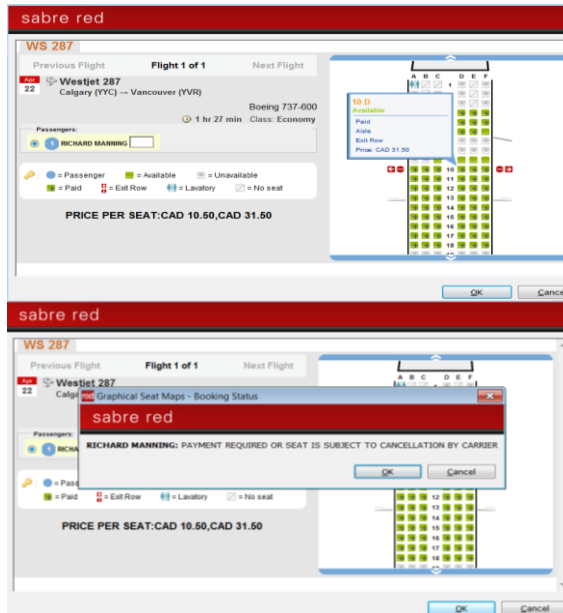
sabre red

WS 287

Previous Flight Flight 1 of 1 Next Flight

Apr 22 Westjet 287
Calgary (YYC) → Vancouver (YVR)

Boeing 737-600
1 hr 27 min Class: Economy

Passengers:
1 RICHARD MANNING

= Passenger = Available = Unavailable
= Paid = Exit Row = Lavatory = No seat

PRICE PER SEAT:CAD 10.50,CAD 31.50

A B C D E F
1
10 D
Available
Paid
Aisle
Exit Row
Price: CAD 31.50
10
11
12
13
14
15
16
17
18

OK Cance

sabre red

WS 287

Previous Flight Flight 1 of 1 Next Flight

Apr 22 Westjet 287
Calga

Passengers
1 RICHA

= Pass
= Paid = Exit Row = Lavatory = No seat

PRICE PER SEAT:CAD 10.50,CAD 31.50

A B C D E F
12
13
14
15
16
17
18

Graphical Seat Maps - Booking Status

sabre red

RICHARD MANNING: PAYMENT REQUIRED OR SEAT IS SUBJECT TO CANCELLATION BY CARRIER

OK Cancel

OK Cancel